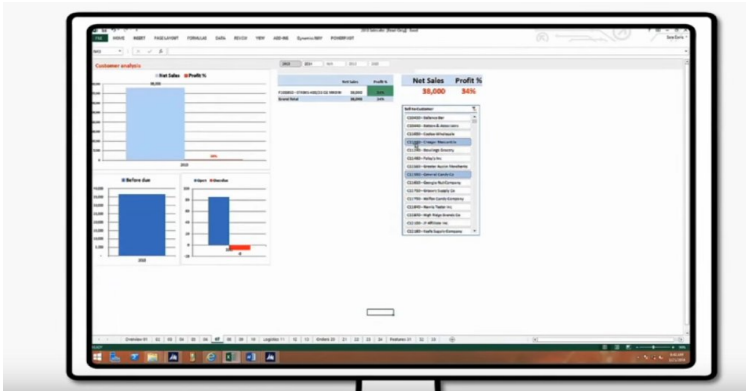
FILE HOME INSERT PAGE LAYOUT FORMULAS DATA REVIEW VIEW ADD-INS POWERPIVOT

Customer analysis

Net Sales Profit %

30,000

2010

Before due

2010

Net Sales Profit %

Grand Total

Net Sales Profit %
30,000 34%

Overview 01 02 03 04 05 06 07 08 09 Logistics 11 12 13 Vendors 20 21 22 23 24 Features 31 32 33